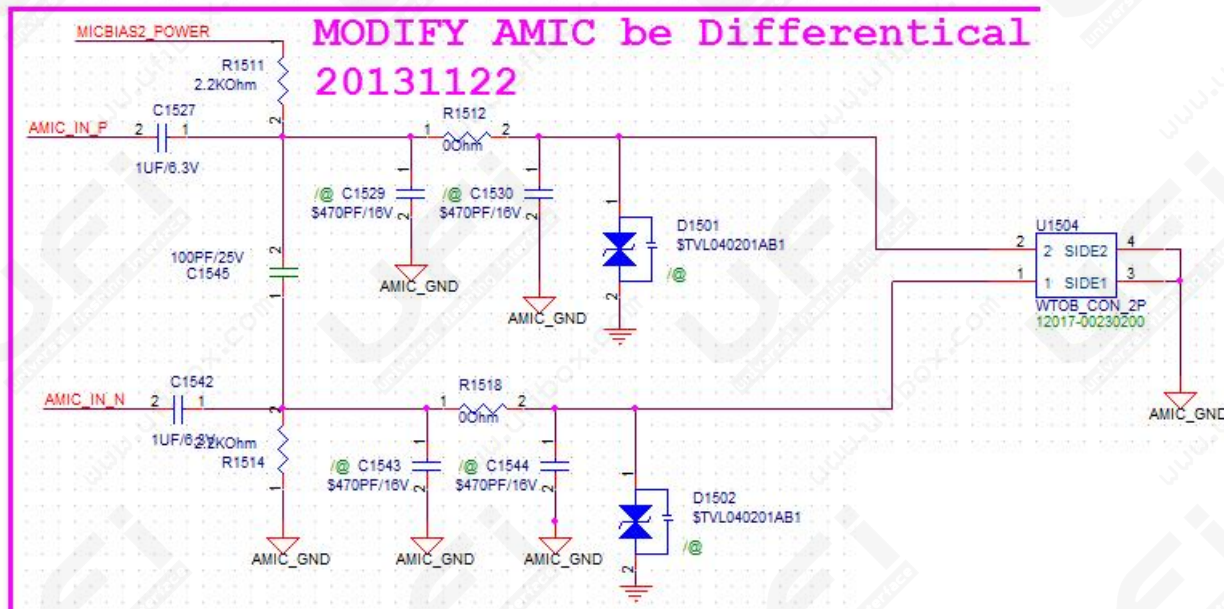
MODIFY AMIC be Differentical
20131122

MICBIAS2_POWER
R1511
2.2KOhm
2
C1527
AMIC_IN_P
2 1
1UF/6.3V
R1512
1 2
0Ohm
/@ C1529
$470PF/16V
2
/@ C1530
$470PF/16V
2
1
D1501
$TVL040201AB1
/@
2
100PF/25V
C1545
2
AMIC_GND
AMIC_GND
U1504
2 2 SIDE2 4
1 1 SIDE1 3
WTOB_CON_2P
12017-00230200
AMIC_GND

C1542
AMIC_IN_N
2 1
1UF/6.3V
2.2KOhm
R1514
2
1
R1518
1 2
0Ohm
/@ C1543
$470PF/16V
2
/@ C1544
$470PF/16V
2
1
D1502
$TVL040201AB1
/@
2
AMIC_GND
AMIC_GND
AMIC_GND